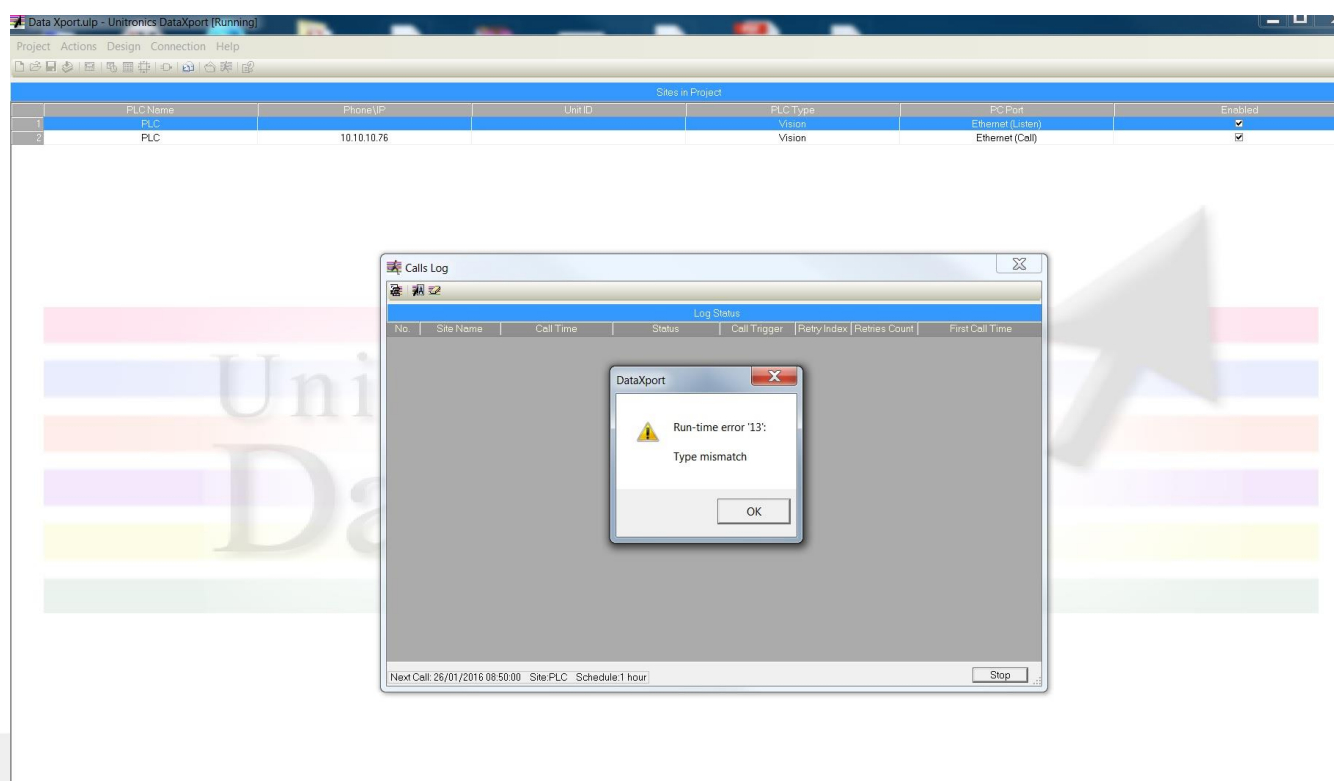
Data Xport.ulp - Unitronics DataXport [Running]

Project Actions Design Connection Help

Sites in Project

| | PLC Name | Phone\IP | Unit ID | PLC Type | PC Port | Enabled |
|---|---|---|---|---|---|---|
| 1 | PLC | | | Vision | Ethernet (Listen) | ☑ |
| 2 | PLC | 10.10.10.76 | | Vision | Ethernet (Call) | ☑ |

Calls Log

Log Status

| No. | Site Name | Call Time | Status | Call Trigger | Retry Index | Retries Count | First Call Time |
|---|---|---|---|---|---|---|---|

DataXport

Run-time error '13':

Type mismatch

OK

Next Call: 26/01/2016 08:50:00 Site:PLC Schedule:1 hour

Stop

Uni

Da